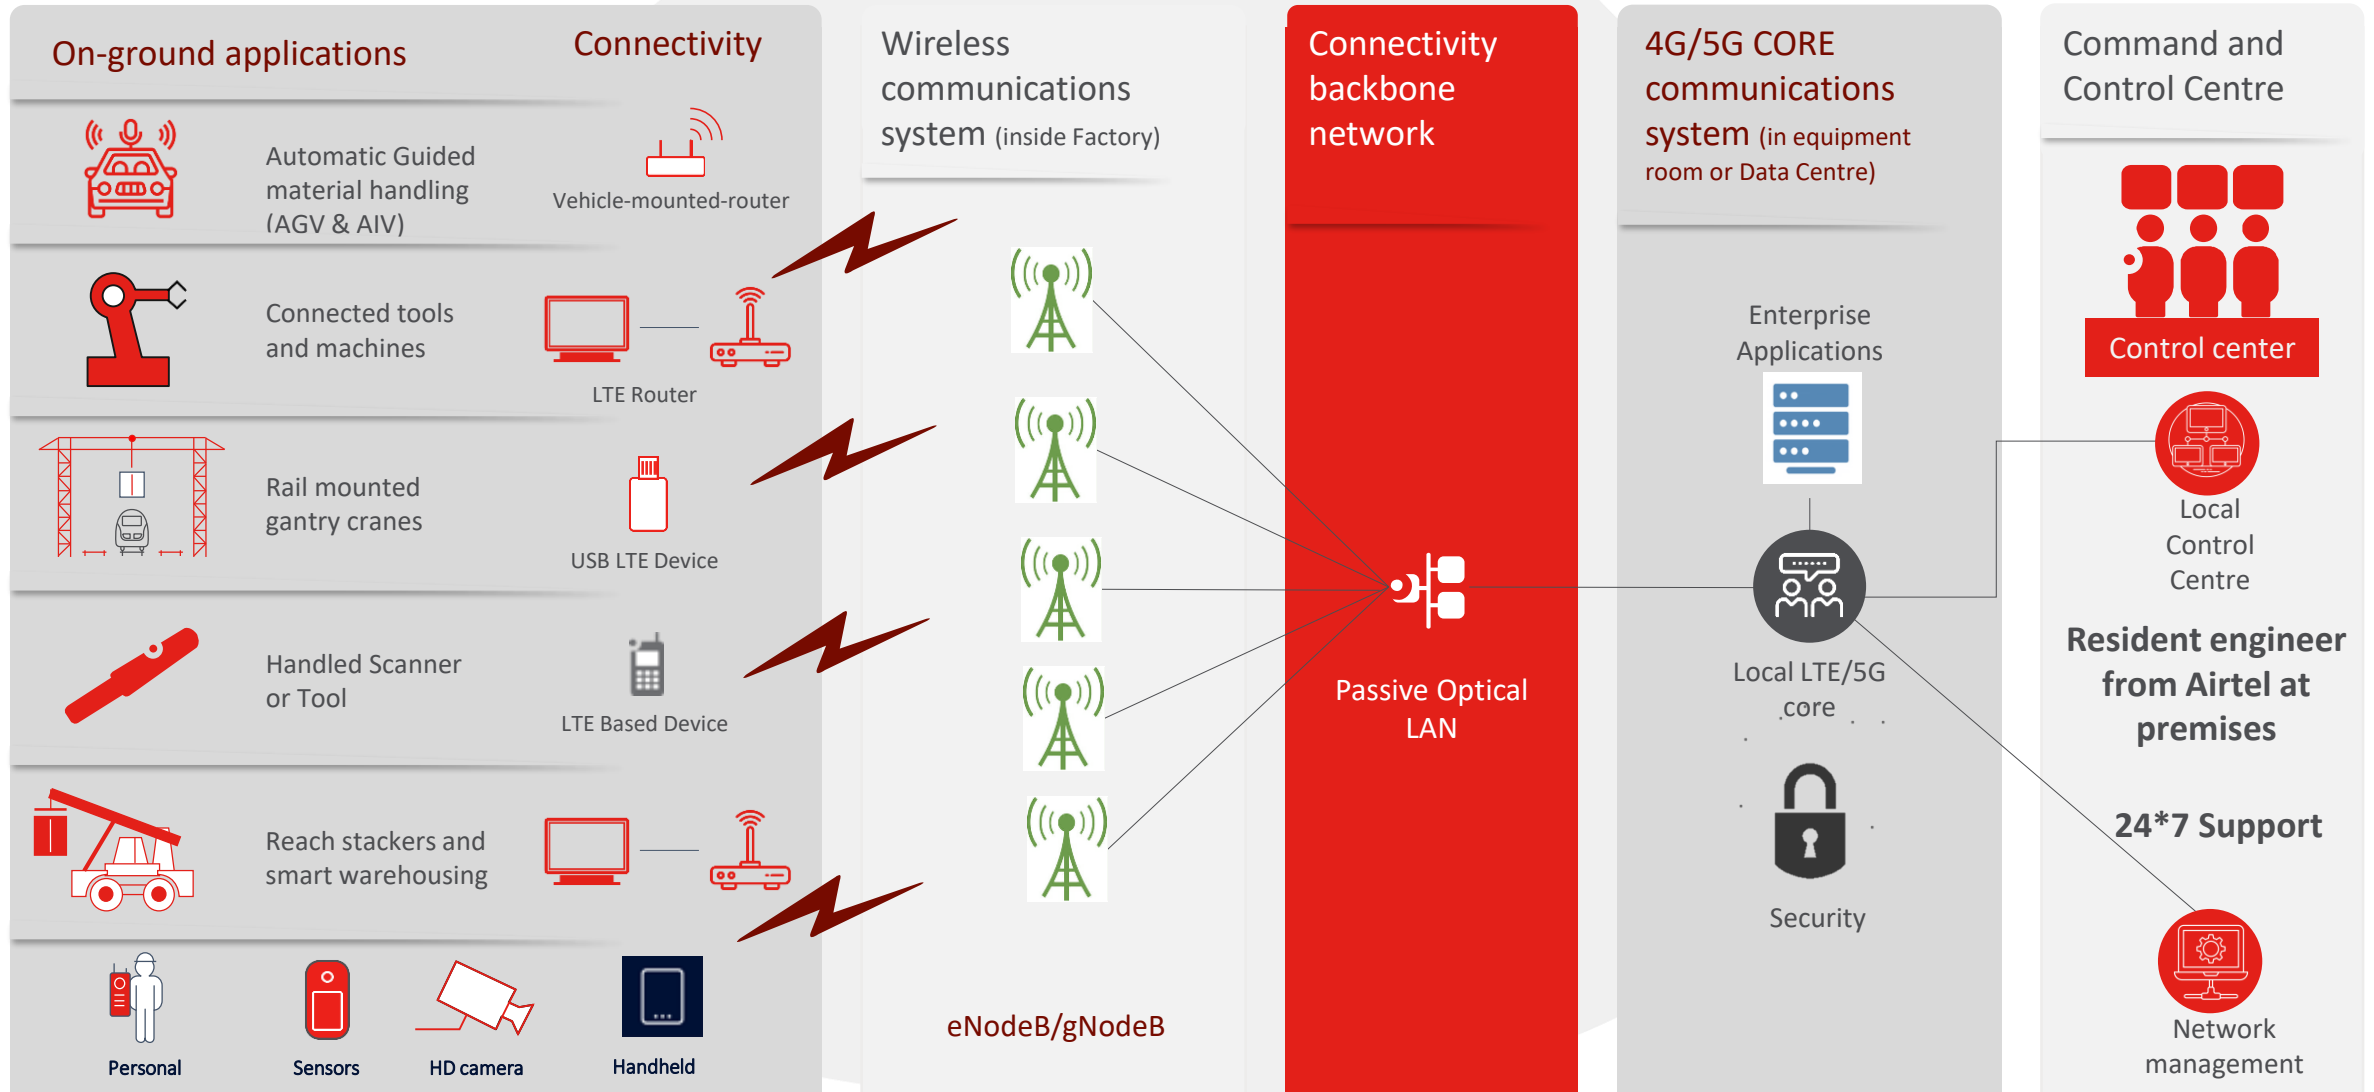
On-ground applications

Connectivity

Automatic Guided material handling (AGV & AIV)

Vehicle-mounted-router

Connected tools and machines

LTE Router

Rail mounted gantry cranes

USB LTE Device

Handled Scanner or Tool

LTE Based Device

Reach stackers and smart warehousing

Personal

Sensors

HD camera

Handheld

Wireless communications system (inside Factory)

eNodeB/gNodeB

Connectivity backbone network

Passive Optical LAN

4G/5G CORE communications system (in equipment room or Data Centre)

Enterprise Applications

Local LTE/5G core

Security

Command and Control Centre

Control center

Local Control Centre

Resident engineer from Airtel at premises

24*7 Support

Network management